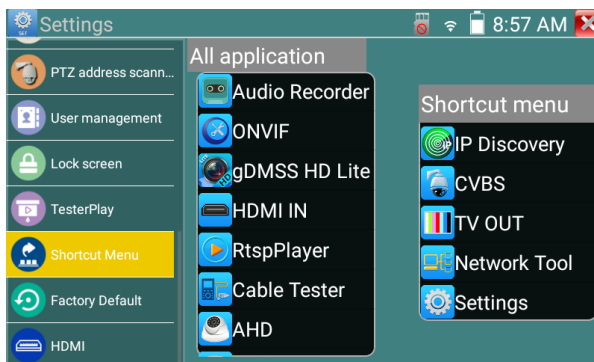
Settings

8:57 AM

PTZ address scann...
User management
Lock screen
TesterPlay
Shortcut Menu
Factory Default
HDMI

All application
Audio Recorder
ONVIF
gDMSS HD Lite
HDMI IN
RtspPlayer
Cable Tester
AHD

Shortcut menu
IP Discovery
CVBS
TV OUT
Network Tool
Settings